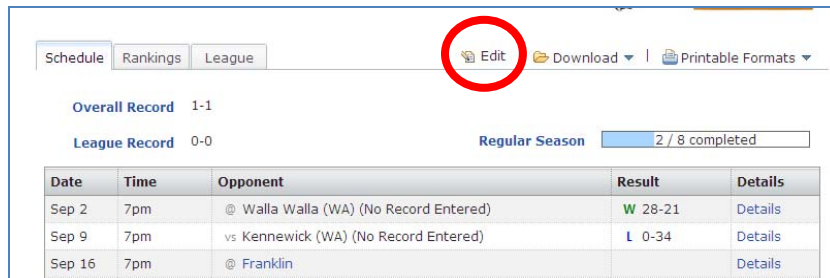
Schedule | Rankings | League

Edit | Download ▾ | Printable Formats ▾

Overall Record 1-1

League Record 0-0

Regular Season 2 / 8 completed

| Date | Time | Opponent | Result | Details |
|---|---|---|---|---|
| Sep 2 | 7pm | @ Walla Walla (WA) (No Record Entered) | W 28-21 | Details |
| Sep 9 | 7pm | vs Kennewick (WA) (No Record Entered) | L 0-34 | Details |
| Sep 16 | 7pm | @ Franklin | | Details |